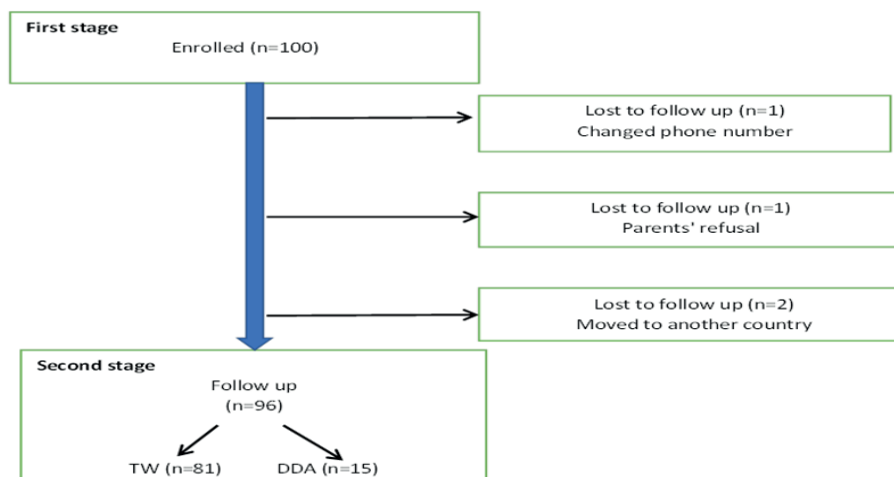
First stage
Enrolled (n=100)

Lost to follow up (n=1)
Changed phone number

Lost to follow up (n=1)
Parents' refusal

Lost to follow up (n=2)
Moved to another country

Second stage
Follow up
(n=96)

TW (n=81)
DDA (n=15)